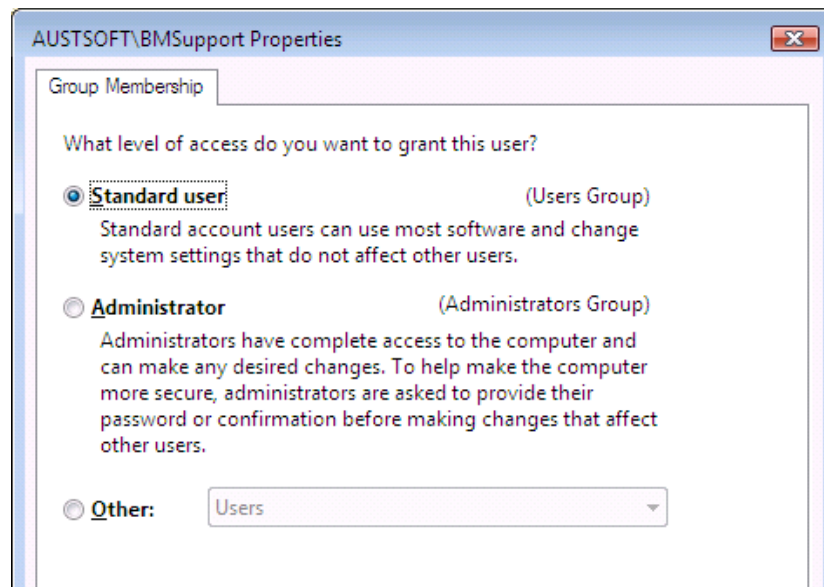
AUSTSOFT\BMSupport Properties

Group Membership

What level of access do you want to grant this user?

Standard user (Users Group)

Standard account users can use most software and change system settings that do not affect other users.

Administrator (Administrators Group)

Administrators have complete access to the computer and can make any desired changes. To help make the computer more secure, administrators are asked to provide their password or confirmation before making changes that affect other users.

Other: Users